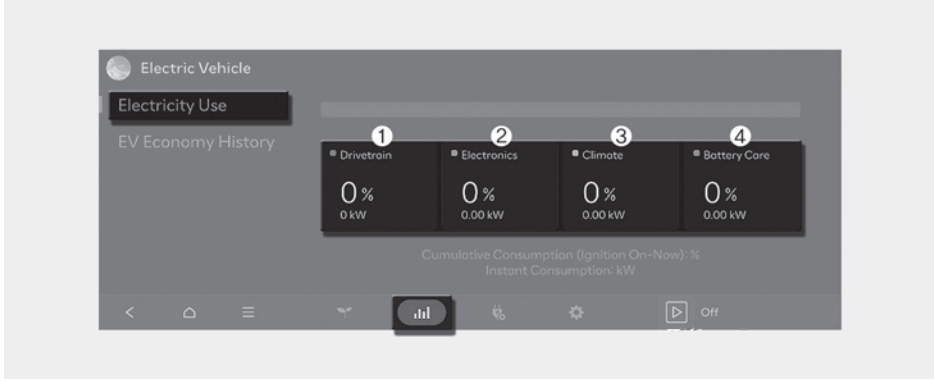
Electric Vehicle

Electricity Use

EV Economy History

1 Drivetrain
0 %
0 kW

2 Electronics
0 %
0.00 kW

3 Climate
0 %
0.00 kW

4 Battery Care
0 %
0.00 kW

Cumulative Consumption (Ignition On-Now): %
Instant Consumption: kW

Off